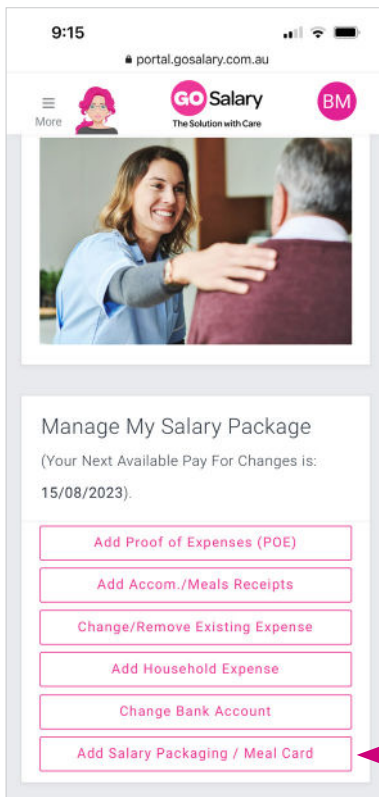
9:15

portal.gosalary.com.au

More

GO Salary
The Solution with Care

BM

Manage My Salary Package

(Your Next Available Pay For Changes is: 15/08/2023).

Add Proof of Expenses (POE)

Add Accom./Meals Receipts

Change/Remove Existing Expense

Add Household Expense

Change Bank Account

Add Salary Packaging / Meal Card